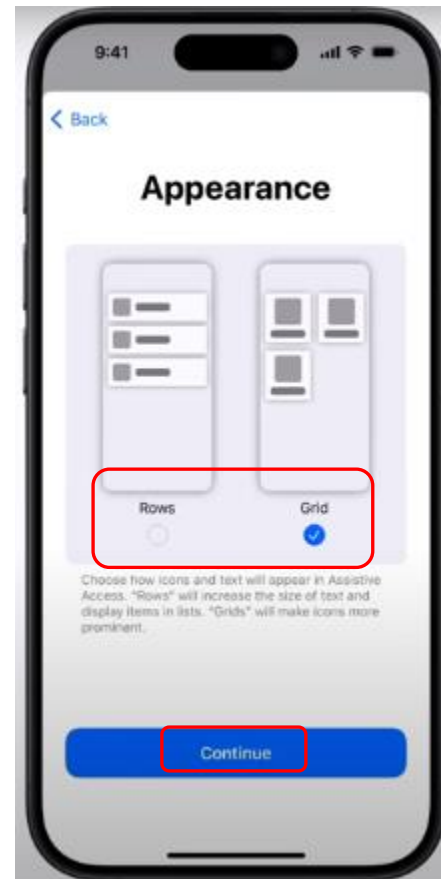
9:41

Back

Appearance

Rows

Grid

Choose how icons and text will appear in Assistive Access. "Rows" will increase the size of text and display items in lists. "Grids" will make icons more prominent.

Continue